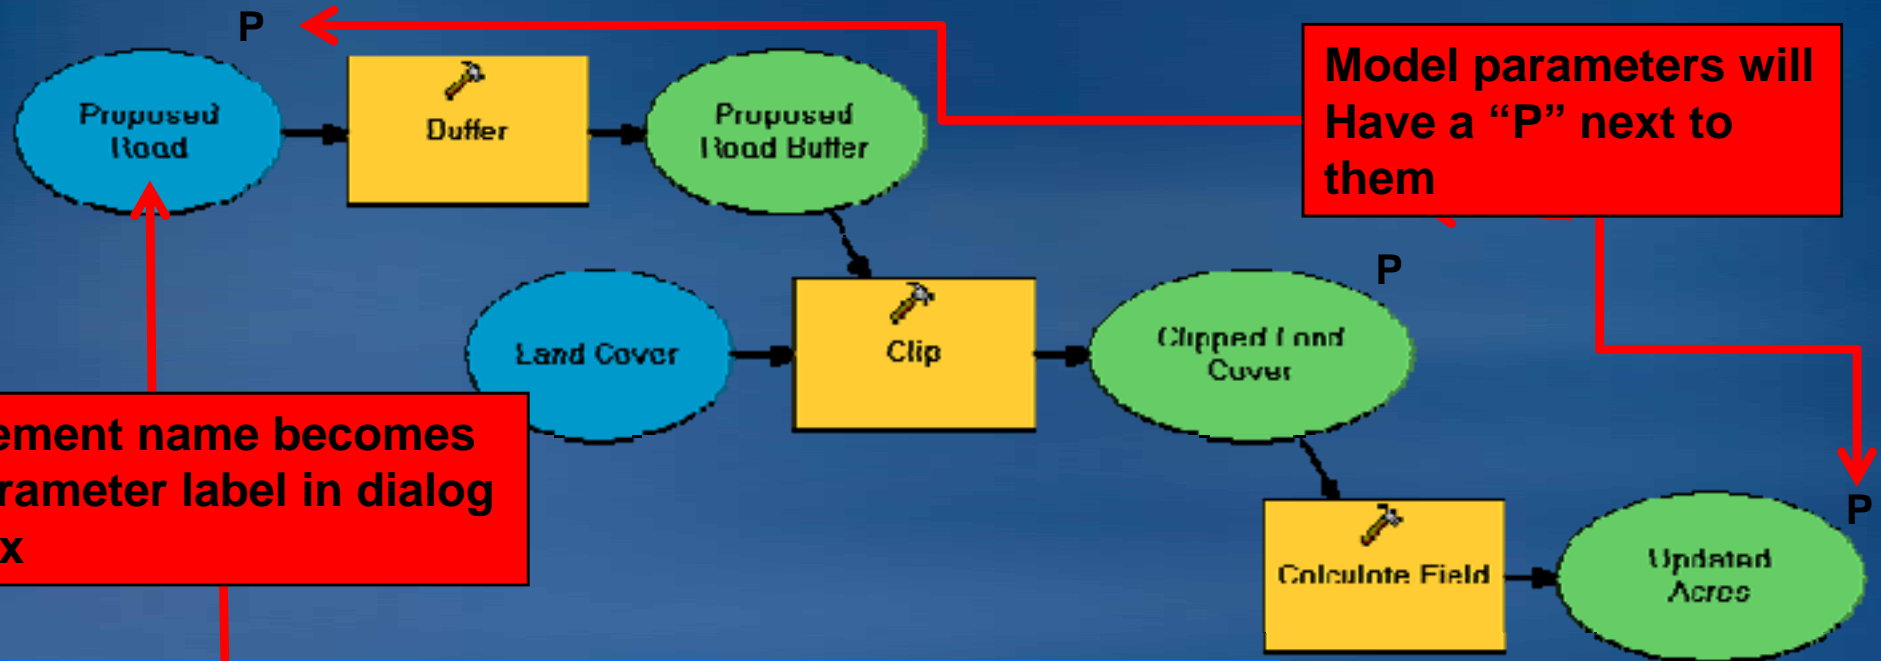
P

Proposed Road

Buffer

Proposed Road Buffer

Model parameters will Have a “P” next to them

P

Land Cover

Clip

Clipped Land Cover

ement name becomes rameter label in dialog x

P

Calculate Field

Updated Acres